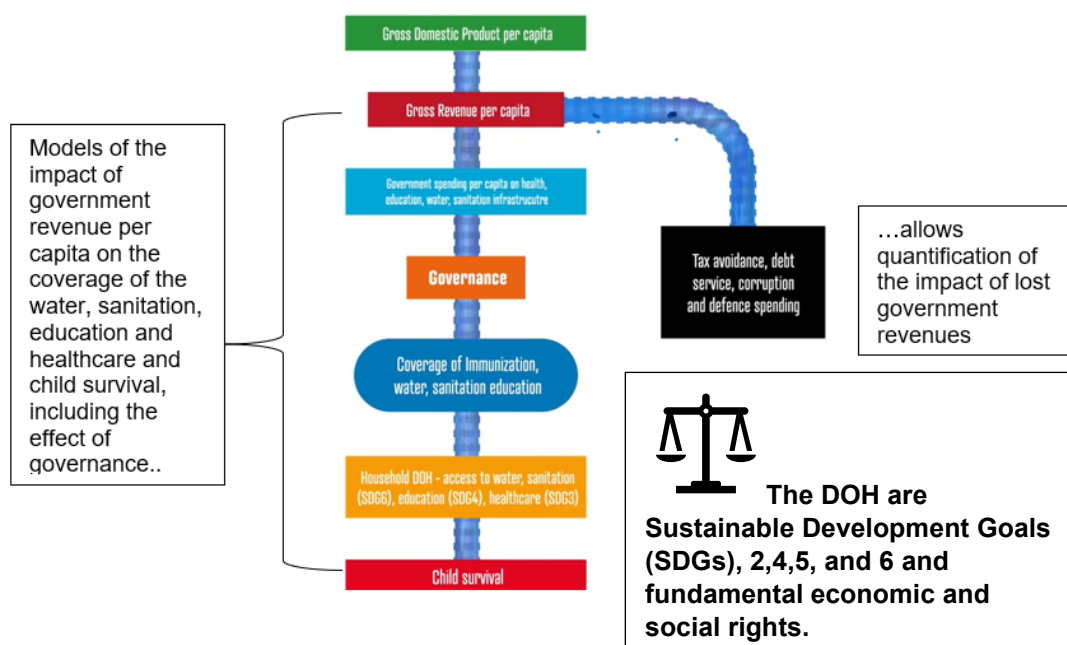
Models of the impact of government revenue per capita on the coverage of the water, sanitation, education and healthcare and child survival, including the effect of governance..

Gross Domestic Product per capita

Gross Revenue per capita

Government spending per capita on health, education, water, sanitation infrastrucutre

Governance

Coverage of Immunization, water, sanitation education

Household DOH - access to water, sanitation (SDG6), education (SDG4), healthcare (SDG3)

Child survival

Tax avoidance, debt service, corruption and defence spending

…allows quantification of the impact of lost government revenues

The DOH are Sustainable Development Goals (SDGs), 2,4,5, and 6 and fundamental economic and social rights.